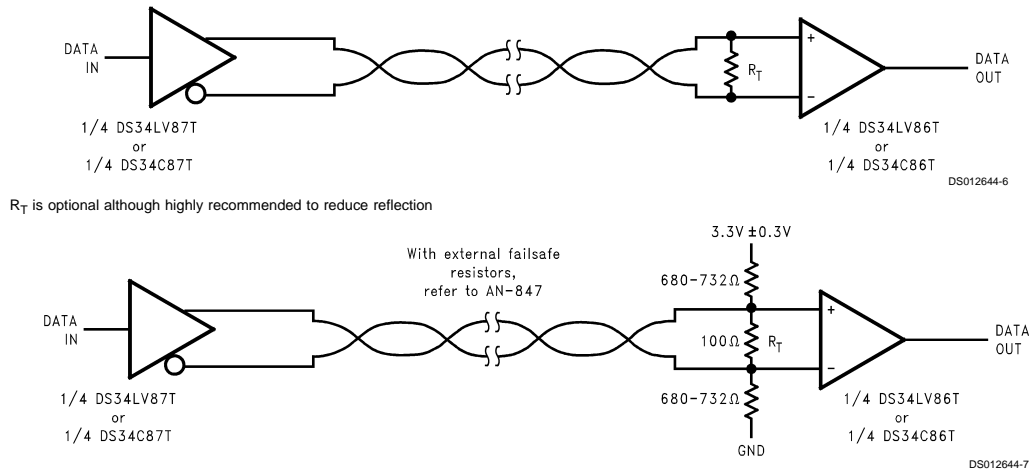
DATA IN

1/4 DS34LV87T
or
1/4 DS34C87T

$R_T$

+
−

DATA OUT

1/4 DS34LV86T
or
1/4 DS34C86T

DS012644-6

$R_T$ is optional although highly recommended to reduce reflection

DATA IN

1/4 DS34LV87T
or
1/4 DS34C87T

With external failsafe resistors, refer to AN-847

3.3V ±0.3V

680-732Ω

100Ω

$R_T$

680-732Ω

GND

+
−

DATA OUT

1/4 DS34LV86T
or
1/4 DS34C86T

DS012644-7